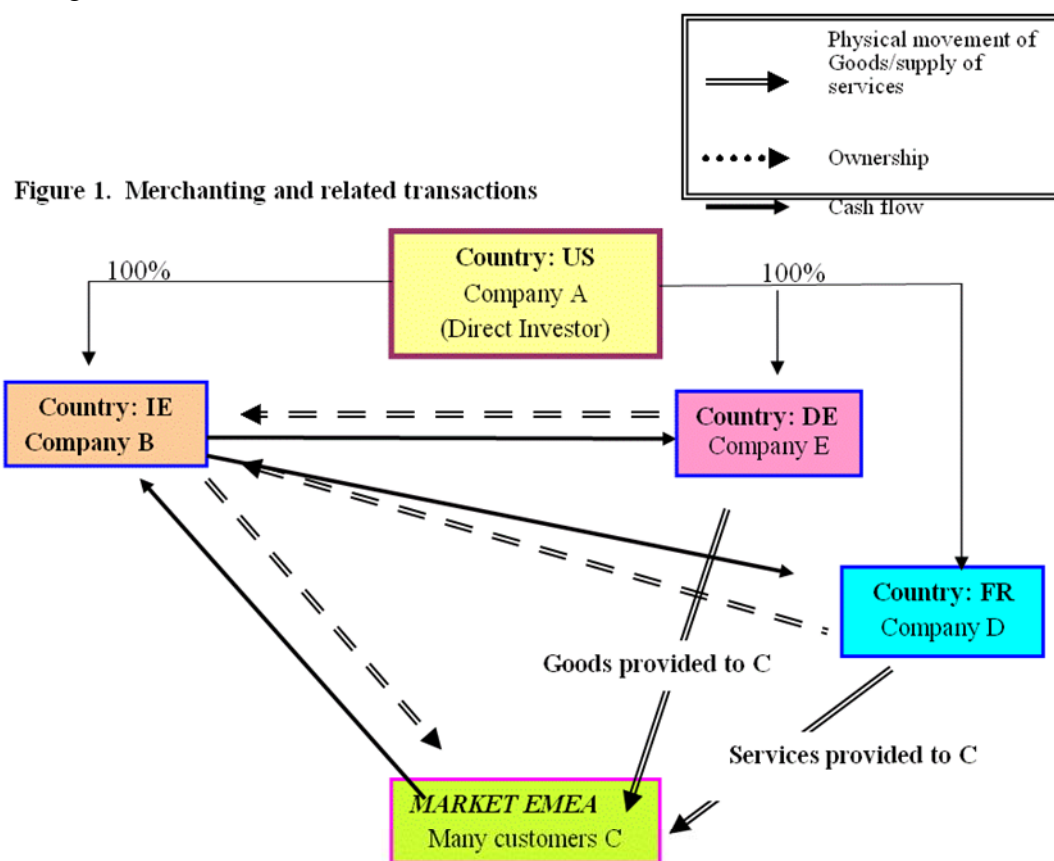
Physical movement of Goods/supply of services

Ownership

Cash flow

Figure 1. Merchanting and related transactions

100%

Country: US
Company A
(Direct Investor)

100%

Country: IE
Company B

Country: DE
Company E

Country: FR
Company D

Goods provided to C

Services provided to C

MARKET EMEA
Many customers C